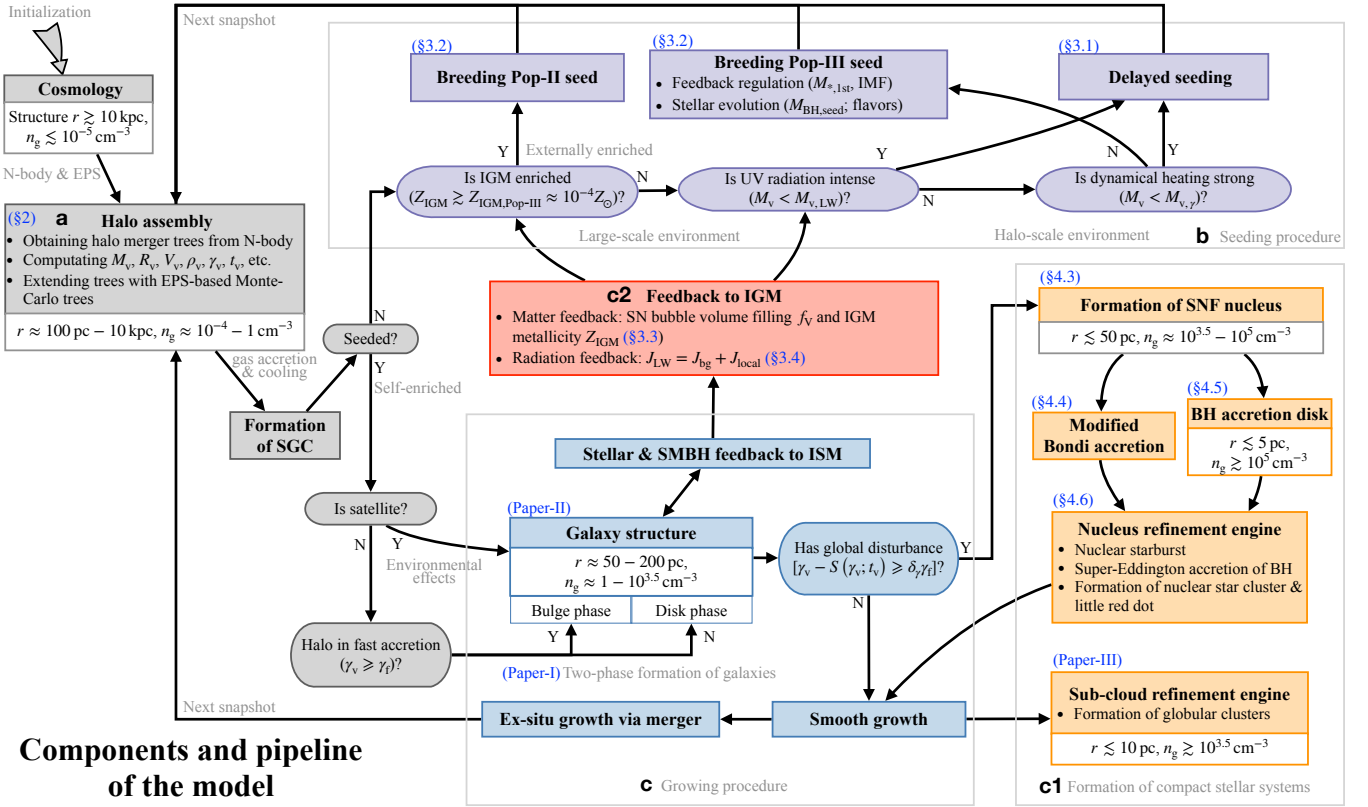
Initialization

Next snapshot

Cosmology

Structure $r \gtrsim 10$ kpc, $n_g \lesssim 10^{-5}$ cm$^{-3}$

N-body & EPS

(§2) a Halo assembly

• Obtaining halo merger trees from N-body
• Computating $M_v$, $R_v$, $V_v$, $\rho_v$, $\gamma_v$, $t_v$, etc.
• Extending trees with EPS-based Monte-Carlo trees

$r \approx 100$ pc $- 10$ kpc, $n_g \approx 10^{-4} - 1$ cm$^{-3}$

gas accretion & cooling

Formation of SGC

Seeded?

N

Y

Self-enriched

Is satellite?

N

Y

Environmental effects

Halo in fast accretion ($\gamma_v \geqslant \gamma_f$)?

Next snapshot

(§3.2) Breeding Pop-II seed

(§3.2) Breeding Pop-III seed

• Feedback regulation ($M_{*,1st}$, IMF)
• Stellar evolution ($M_{BH,seed}$; flavors)

(§3.1) Delayed seeding

Y

Externally enriched

Is IGM enriched ($Z_{IGM} \gtrsim Z_{IGM,Pop-III} \approx 10^{-4} Z_\odot$)?

N

Is UV radiation intense ($M_v < M_{v,LW}$)?

Y

N

Y

N

Is dynamical heating strong ($M_v < M_{v,\gamma}$)?

Large-scale environment

Halo-scale environment

b Seeding procedure

c2 Feedback to IGM

• Matter feedback: SN bubble volume filling $f_V$ and IGM metallicity $Z_{IGM}$ (§3.3)
• Radiation feedback: $J_{LW} = J_{bg} + J_{local}$ (§3.4)

Stellar & SMBH feedback to ISM

(Paper-II)

Galaxy structure

$r \approx 50 - 200$ pc, $n_g \approx 1 - 10^{3.5}$ cm$^{-3}$

Bulge phase

Disk phase

Y

N

Has global disturbance $[\gamma_v - S(\gamma_v; t_v) \geqslant \delta_\gamma \gamma_f]$?

Y

N

(Paper-I) Two-phase formation of galaxies

Ex-situ growth via merger

Smooth growth

c Growing procedure

(§4.3) Formation of SNF nucleus

$r \lesssim 50$ pc, $n_g \approx 10^{3.5} - 10^5$ cm$^{-3}$

(§4.4) Modified Bondi accretion

(§4.5) BH accretion disk

$r \lesssim 5$ pc, $n_g \gtrsim 10^5$ cm$^{-3}$

(§4.6) Nucleus refinement engine

• Nuclear starburst
• Super-Eddington accretion of BH
• Formation of nuclear star cluster & little red dot

(Paper-III)

Sub-cloud refinement engine

• Formation of globular clusters

$r \lesssim 10$ pc, $n_g \gtrsim 10^{3.5}$ cm$^{-3}$

c1 Formation of compact stellar systems

Components and pipeline of the model